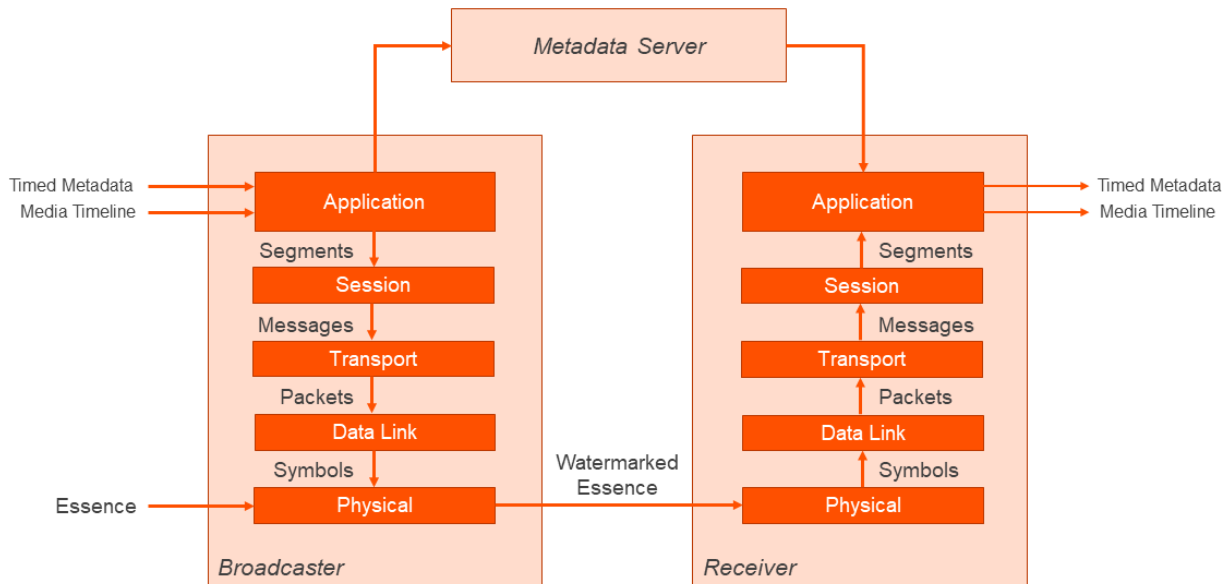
Metadata Server

Timed Metadata
Media Timeline

Application
Segments
Session
Messages
Transport
Packets
Data Link
Symbols
Essence
Physical

Broadcaster

Watermarked Essence

Application
Segments
Session
Messages
Transport
Packets
Data Link
Symbols
Physical

Timed Metadata
Media Timeline

Receiver